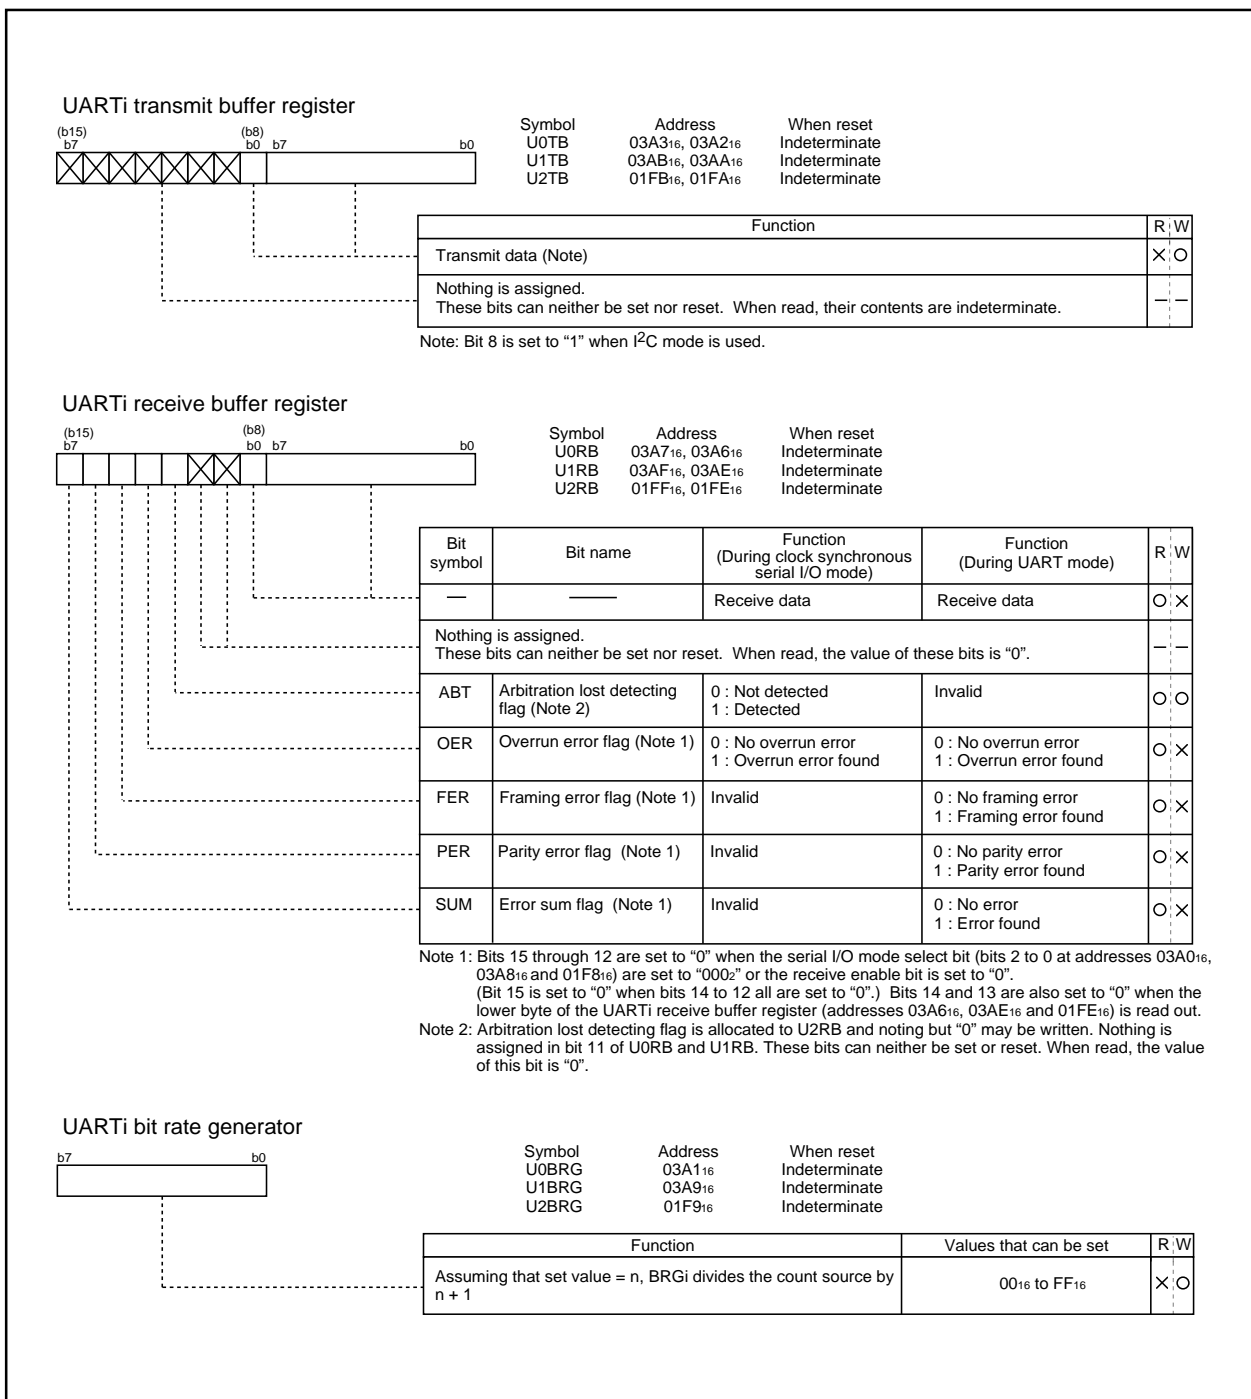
UARTi transmit buffer register

(b15) b7 (b8) b0 b7 b0

| Symbol | Address | When reset |
|---|---|---|
| U0TB | 03A3$_{16}$, 03A2$_{16}$ | Indeterminate |
| U1TB | 03AB$_{16}$, 03AA$_{16}$ | Indeterminate |
| U2TB | 01FB$_{16}$, 01FA$_{16}$ | Indeterminate |

| Function | R | W |
|---|---|---|
| Transmit data (Note) | × | ○ |
| Nothing is assigned. These bits can neither be set nor reset. When read, their contents are indeterminate. | – | – |

Note: Bit 8 is set to “1” when I$^2$C mode is used.

UARTi receive buffer register

(b15) b7 (b8) b0 b7 b0

| Symbol | Address | When reset |
|---|---|---|
| U0RB | 03A7$_{16}$, 03A6$_{16}$ | Indeterminate |
| U1RB | 03AF$_{16}$, 03AE$_{16}$ | Indeterminate |
| U2RB | 01FF$_{16}$, 01FE$_{16}$ | Indeterminate |

| Bit symbol | Bit name | Function (During clock synchronous serial I/O mode) | Function (During UART mode) | R | W |
|---|---|---|---|---|---|
| — | —— | Receive data | Receive data | ○ | × |
| Nothing is assigned. These bits can neither be set nor reset. When read, the value of these bits is “0”. | | | | – | – |
| ABT | Arbitration lost detecting flag (Note 2) | 0 : Not detected 1 : Detected | Invalid | ○ | ○ |
| OER | Overrun error flag (Note 1) | 0 : No overrun error 1 : Overrun error found | 0 : No overrun error 1 : Overrun error found | ○ | × |
| FER | Framing error flag (Note 1) | Invalid | 0 : No framing error 1 : Framing error found | ○ | × |
| PER | Parity error flag (Note 1) | Invalid | 0 : No parity error 1 : Parity error found | ○ | × |
| SUM | Error sum flag (Note 1) | Invalid | 0 : No error 1 : Error found | ○ | × |

Note 1: Bits 15 through 12 are set to “0” when the serial I/O mode select bit (bits 2 to 0 at addresses 03A0$_{16}$, 03A8$_{16}$ and 01F8$_{16}$) are set to “000$_2$” or the receive enable bit is set to “0”. (Bit 15 is set to “0” when bits 14 to 12 all are set to “0”.) Bits 14 and 13 are also set to “0” when the lower byte of the UARTi receive buffer register (addresses 03A6$_{16}$, 03AE$_{16}$ and 01FE$_{16}$) is read out.
Note 2: Arbitration lost detecting flag is allocated to U2RB and noting but “0” may be written. Nothing is assigned in bit 11 of U0RB and U1RB. These bits can neither be set or reset. When read, the value of this bit is “0”.

UARTi bit rate generator

b7 b0

| Symbol | Address | When reset |
|---|---|---|
| U0BRG | 03A1$_{16}$ | Indeterminate |
| U1BRG | 03A9$_{16}$ | Indeterminate |
| U2BRG | 01F9$_{16}$ | Indeterminate |

| Function | Values that can be set | R | W |
|---|---|---|---|
| Assuming that set value = n, BRGi divides the count source by n + 1 | 00$_{16}$ to FF$_{16}$ | × | ○ |